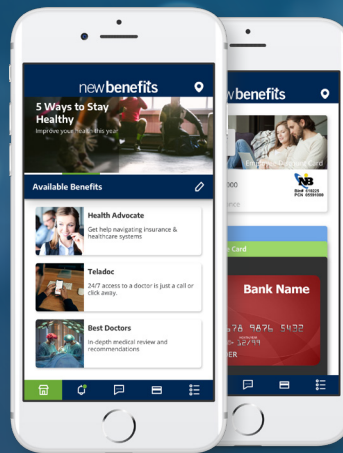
newbenefits

5 Ways to Stay Healthy

Improve your health this year

Available Benefits

Health Advocate

Get help navigating insurance & healthcare systems

Teladoc

24/7 access to a doctor is just a call or click away.

Best Doctors

In-depth medical review and recommendations

newbenefits

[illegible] Card

000

NB

Bin# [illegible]
PCN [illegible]

Card

Bank Name

78 9876 5432

ER